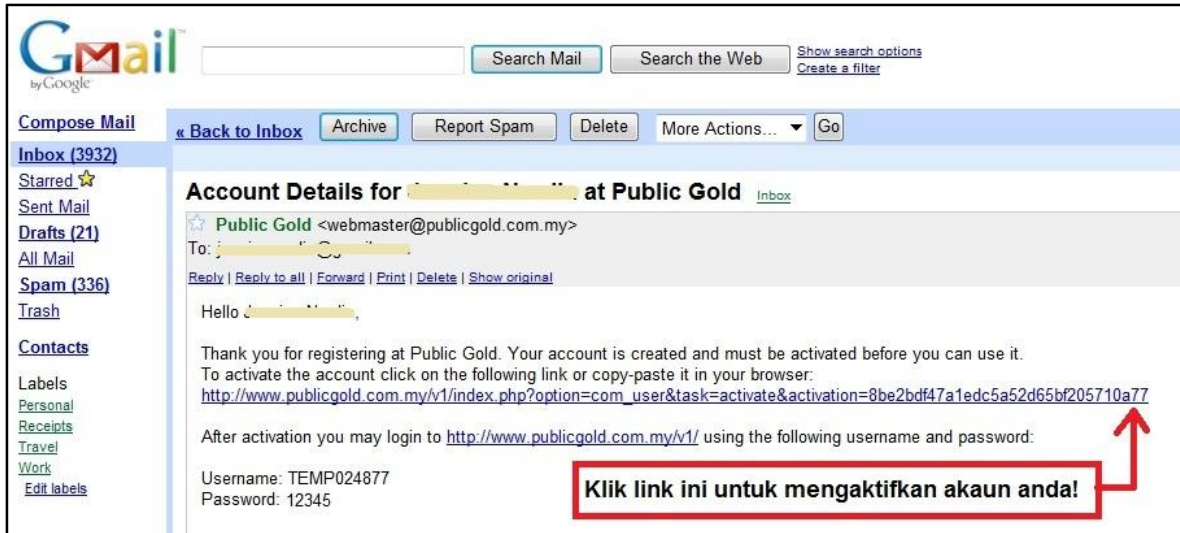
Gmail by Google

Search Mail | Search the Web | Show search options | Create a filter

Compose Mail
Inbox (3932)
Starred
Sent Mail
Drafts (21)
All Mail
Spam (336)
Trash

Contacts

Labels
Personal
Receipts
Travel
Work
Edit labels

« Back to Inbox | Archive | Report Spam | Delete | More Actions... | Go

Account Details for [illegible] at Public Gold Inbox

Public Gold <webmaster@publicgold.com.my>
To: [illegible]

Reply | Reply to all | Forward | Print | Delete | Show original

Hello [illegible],

Thank you for registering at Public Gold. Your account is created and must be activated before you can use it.
To activate the account click on the following link or copy-paste it in your browser:
http://www.publicgold.com.my/v1/index.php?option=com_user&task=activate&activation=8be2bdf47a1edc5a52d65bf205710a77

After activation you may login to http://www.publicgold.com.my/v1/ using the following username and password:

Username: TEMP024877
Password: 12345

Klik link ini untuk mengaktifkan akaun anda!